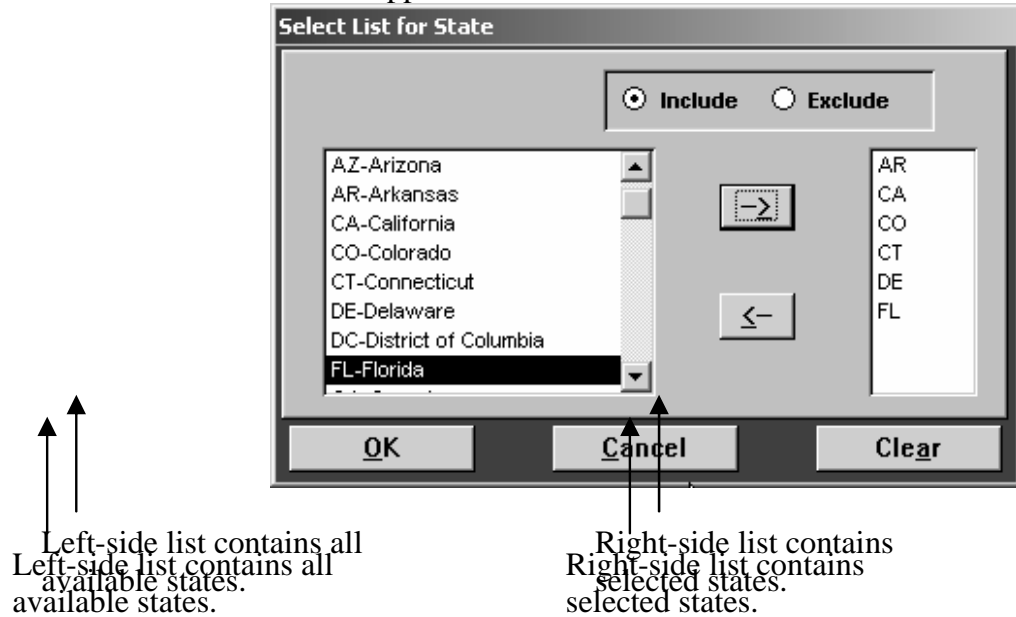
Select List for State

Include Exclude

AZ-Arizona
AR-Arkansas
CA-California
CO-Colorado
CT-Connecticut
DE-Delaware
DC-District of Columbia
FL-Florida

-->

<--

AR
CA
CO
CT
DE
FL

OK Cancel Clear

Left-side list contains all available states.
Left-side list contains all available states.

Right-side list contains selected states.
Right-side list contains selected states.